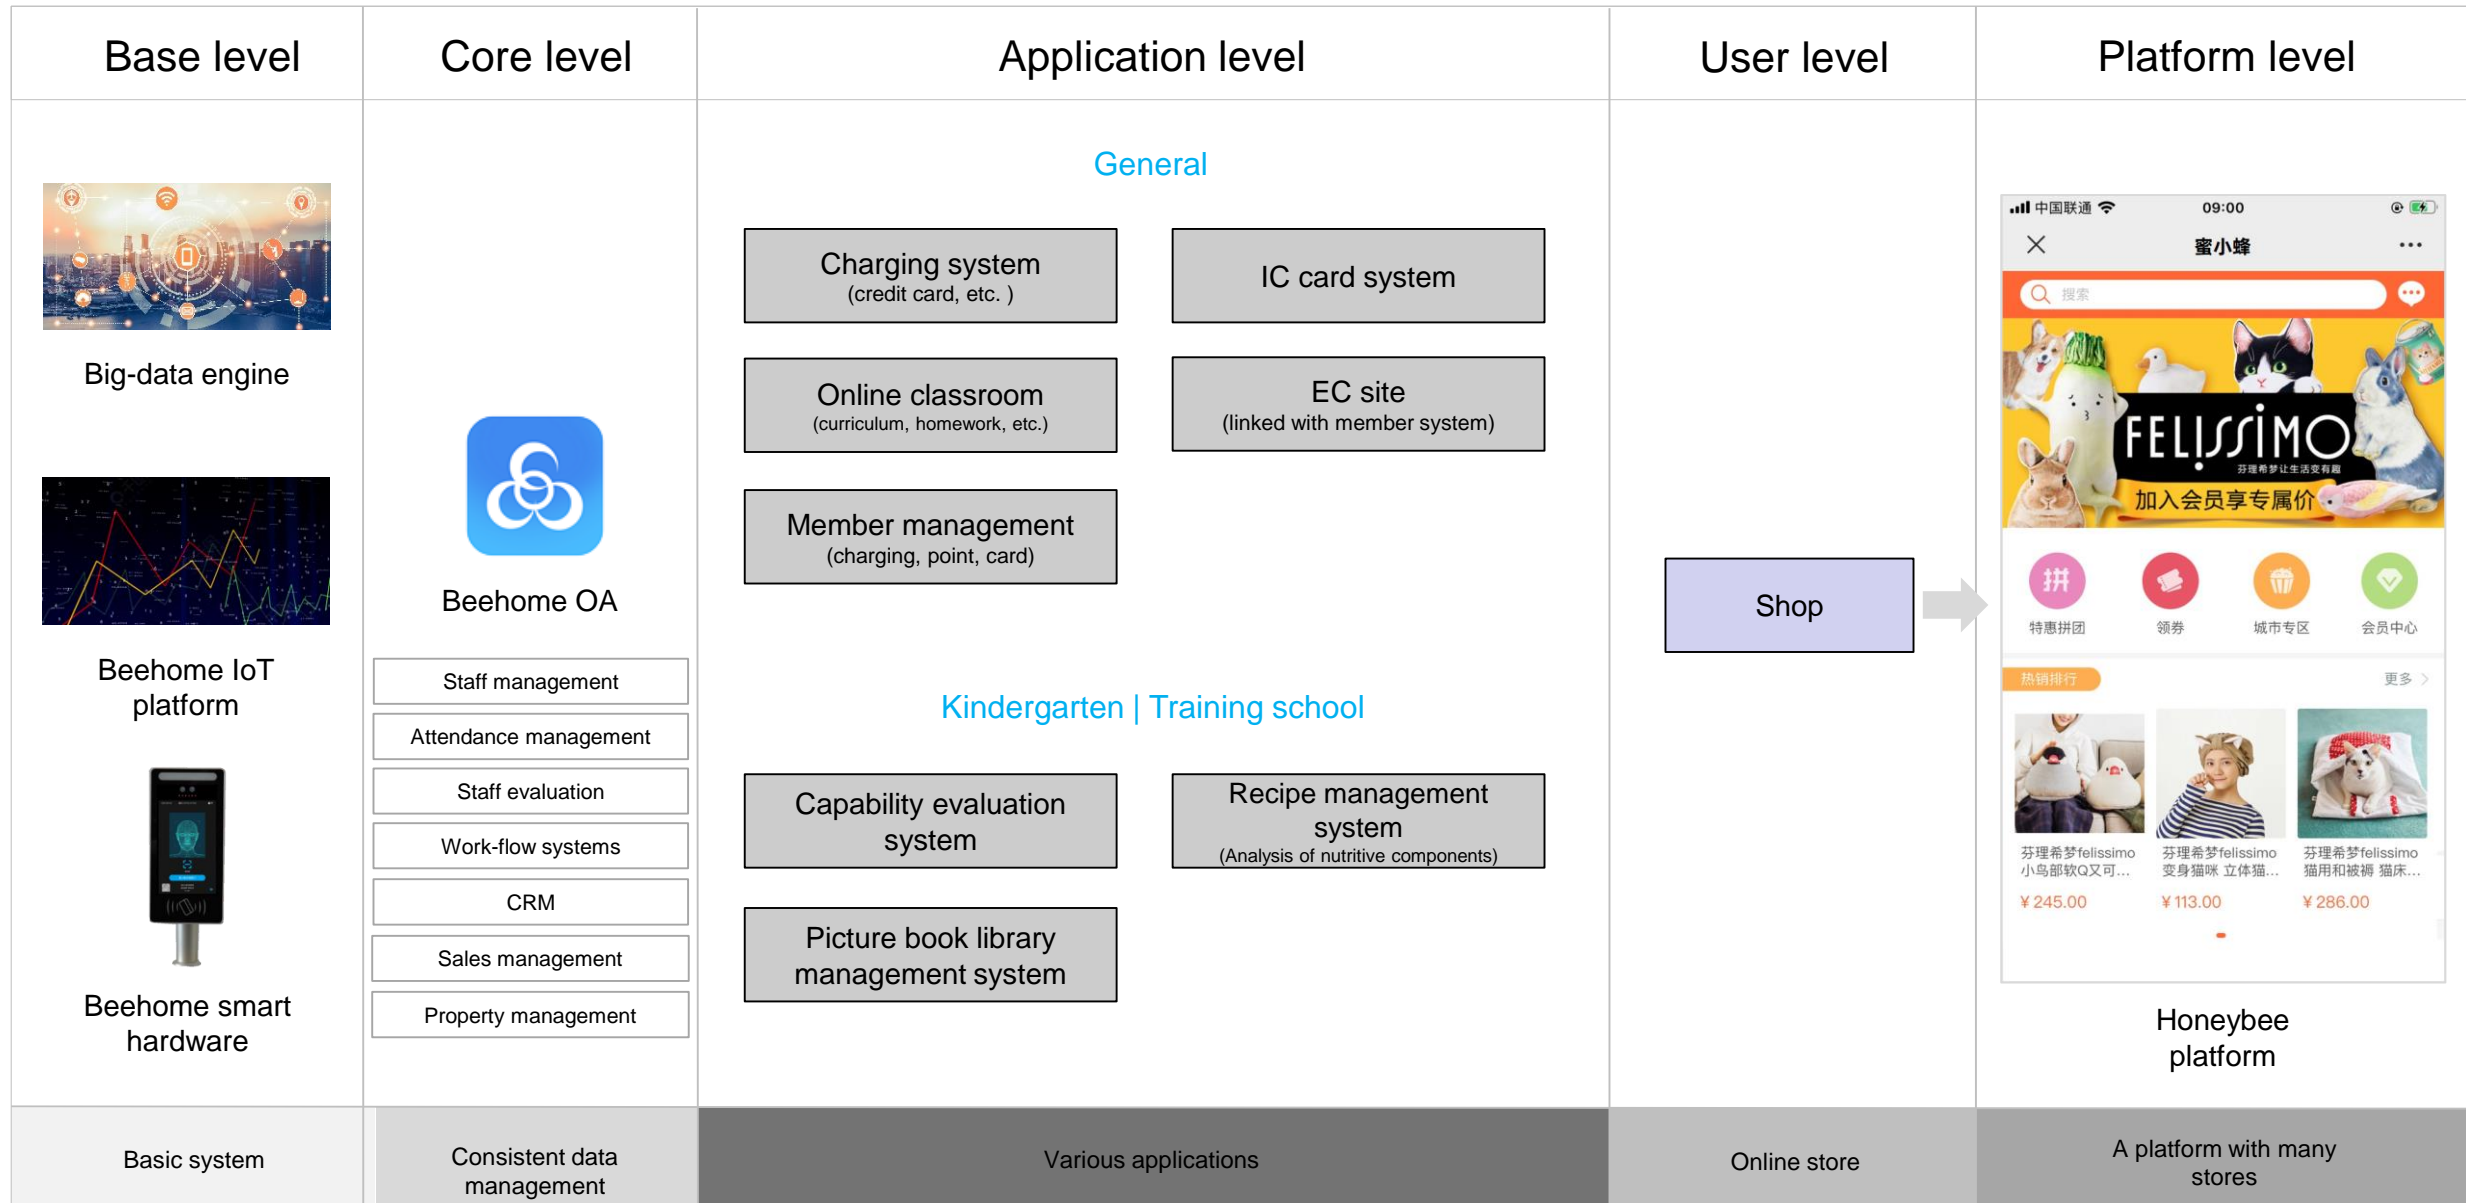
Base level

Core level

Application level

User level

Platform level

Big-data engine

Beehome IoT platform

Beehome smart hardware

Beehome OA

Staff management

Attendance management

Staff evaluation

Work-flow systems

CRM

Sales management

Property management

General

Charging system
(credit card, etc. )

IC card system

Online classroom
(curriculum, homework, etc.)

EC site
(linked with member system)

Member management
(charging, point, card)

Kindergarten | Training school

Capability evaluation system

Recipe management system
(Analysis of nutritive components)

Picture book library management system

Shop

中国联通 09:00

蜜小蜂

搜索

FELISSIMO
芬理希梦让生活变有趣
加入会员享专属价

特惠拼团 领券 城市专区 会员中心

热销排行 更多 >

芬理希梦felissimo 小鸟部软Q又可...
¥ 245.00

芬理希梦felissimo 变身猫咪 立体猫...
¥ 113.00

芬理希梦felissimo 猫用和被褥 猫床...
¥ 286.00

Honeybee platform

Basic system

Consistent data management

Various applications

Online store

A platform with many stores